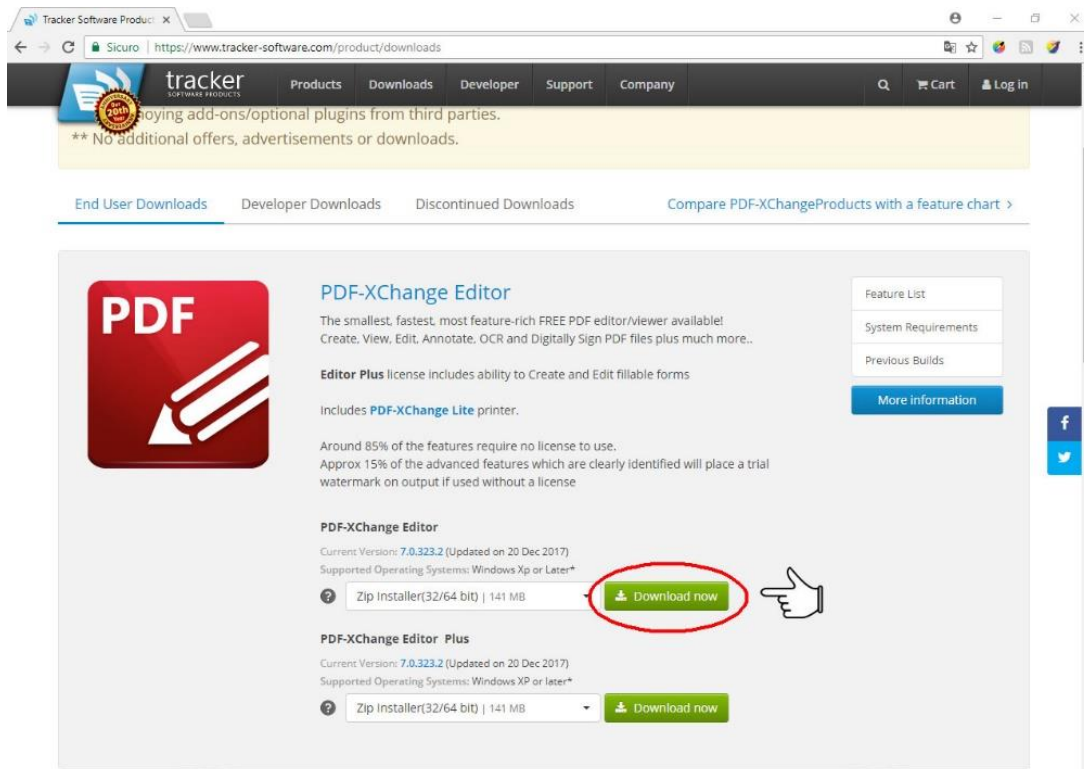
Tracker Software Product ×

Sicuro | https://www.tracker-software.com/product/downloads

tracker SOFTWARE PRODUCTS

Products Downloads Developer Support Company Cart Log in

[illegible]oying add-ons/optional plugins from third parties.
** No additional offers, advertisements or downloads.

End User Downloads Developer Downloads Discontinued Downloads Compare PDF-XChangeProducts with a feature chart ›

PDF

PDF-XChange Editor

The smallest, fastest, most feature-rich FREE PDF editor/viewer available! Create, View, Edit, Annotate, OCR and Digitally Sign PDF files plus much more..

**Editor Plus** license includes ability to Create and Edit fillable forms

Includes **PDF-XChange Lite** printer.

Around 85% of the features require no license to use.
Approx 15% of the advanced features which are clearly identified will place a trial watermark on output if used without a license

Feature List
System Requirements
Previous Builds
More information

**PDF-XChange Editor**

Current Version: 7.0.323.2 (Updated on 20 Dec 2017)
Supported Operating Systems: Windows Xp or Later*

Zip Installer(32/64 bit) | 141 MB
Download now

**PDF-XChange Editor Plus**

Current Version: 7.0.323.2 (Updated on 20 Dec 2017)
Supported Operating Systems: Windows XP or later*

Zip Installer(32/64 bit) | 141 MB
Download now